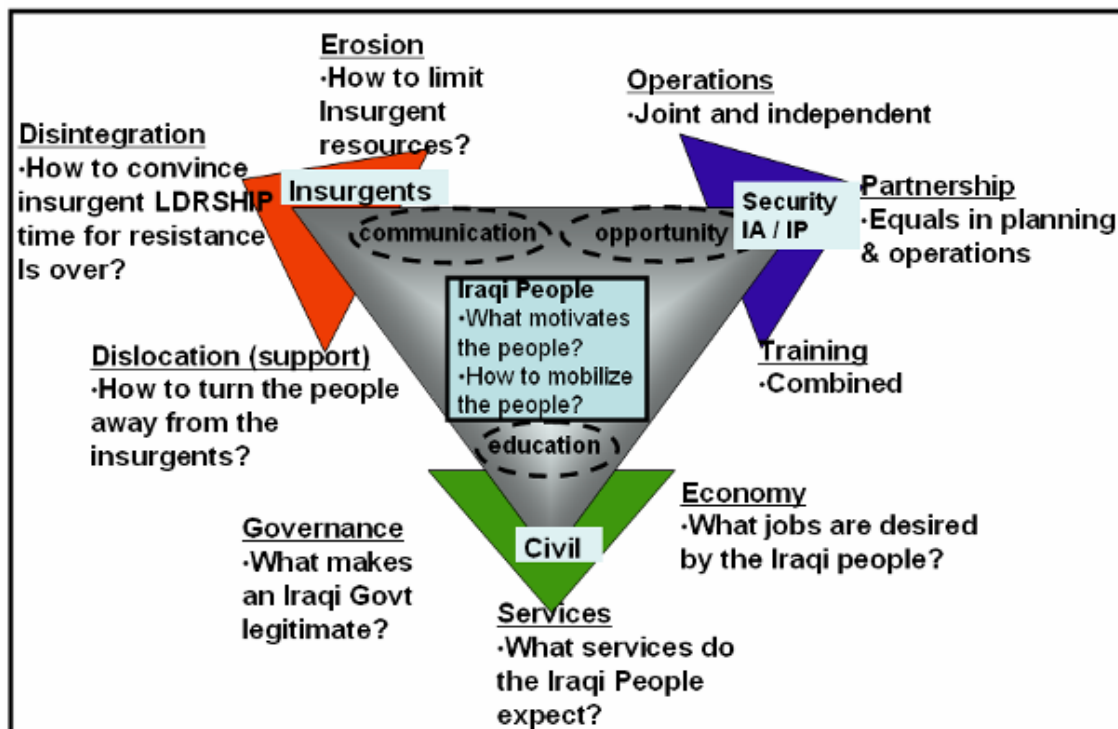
Erosion
·How to limit Insurgent resources?

Operations
·Joint and independent

Disintegration
·How to convince insurgent LDRSHIP time for resistance Is over?

Insurgents

Security
IA / IP

Partnership
·Equals in planning & operations

communication

opportunity

Iraqi People
·What motivates the people?
·How to mobilize the people?

Dislocation (support)
·How to turn the people away from the insurgents?

Training
·Combined

education

Economy
·What jobs are desired by the Iraqi people?

Governance
·What makes an Iraqi Govt legitimate?

Civil

Services
·What services do the Iraqi People expect?